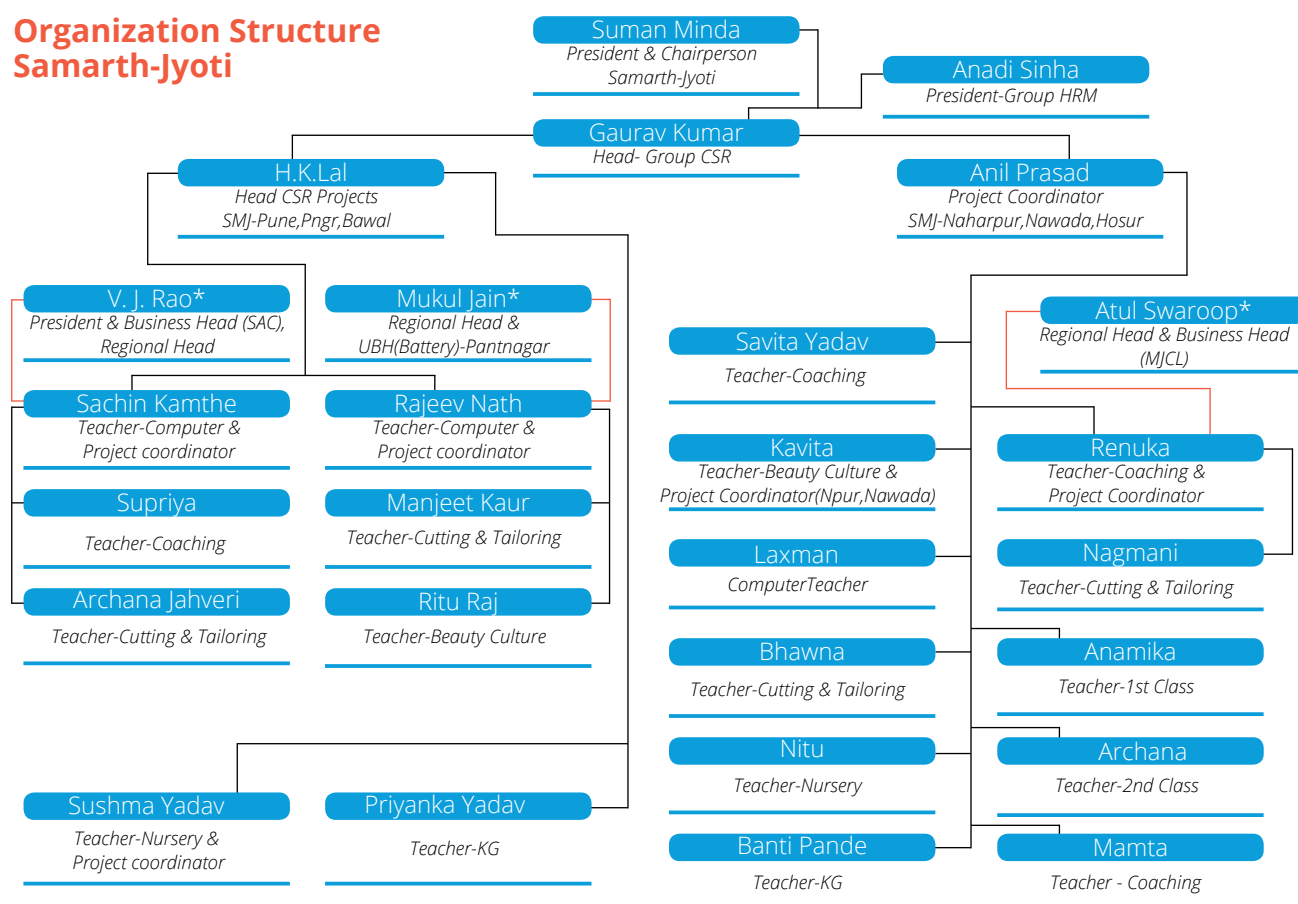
Organization Structure
Samarth-Jyoti

Suman Minda
President & Chairperson
Samarth-Jyoti

Anadi Sinha
President-Group HRM

Gaurav Kumar
Head- Group CSR

H.K.Lal
Head CSR Projects
SMJ-Pune,Pngr,Bawal

Anil Prasad
Project Coordinator
SMJ-Naharpur,Nawada,Hosur

V. J. Rao*
President & Business Head (SAC), Regional Head

Mukul Jain*
Regional Head &
UBH(Battery)-Pantnagar

Atul Swaroop*
Regional Head & Business Head
(MJCL)

Savita Yadav
Teacher-Coaching

Sachin Kamthe
Teacher-Computer &
Project coordinator

Rajeev Nath
Teacher-Computer &
Project coordinator

Kavita
Teacher-Beauty Culture &
Project Coordinator(Npur,Nawada)

Renuka
Teacher-Coaching &
Project Coordinator

Supriya
Teacher-Coaching

Manjeet Kaur
Teacher-Cutting & Tailoring

Laxman
ComputerTeacher

Nagmani
Teacher-Cutting & Tailoring

Archana Jahveri
Teacher-Cutting & Tailoring

Ritu Raj
Teacher-Beauty Culture

Bhawna
Teacher-Cutting & Tailoring

Anamika
Teacher-1st Class

Nitu
Teacher-Nursery

Archana
Teacher-2nd Class

Sushma Yadav
Teacher-Nursery &
Project coordinator

Priyanka Yadav
Teacher-KG

Banti Pande
Teacher-KG

Mamta
Teacher - Coaching